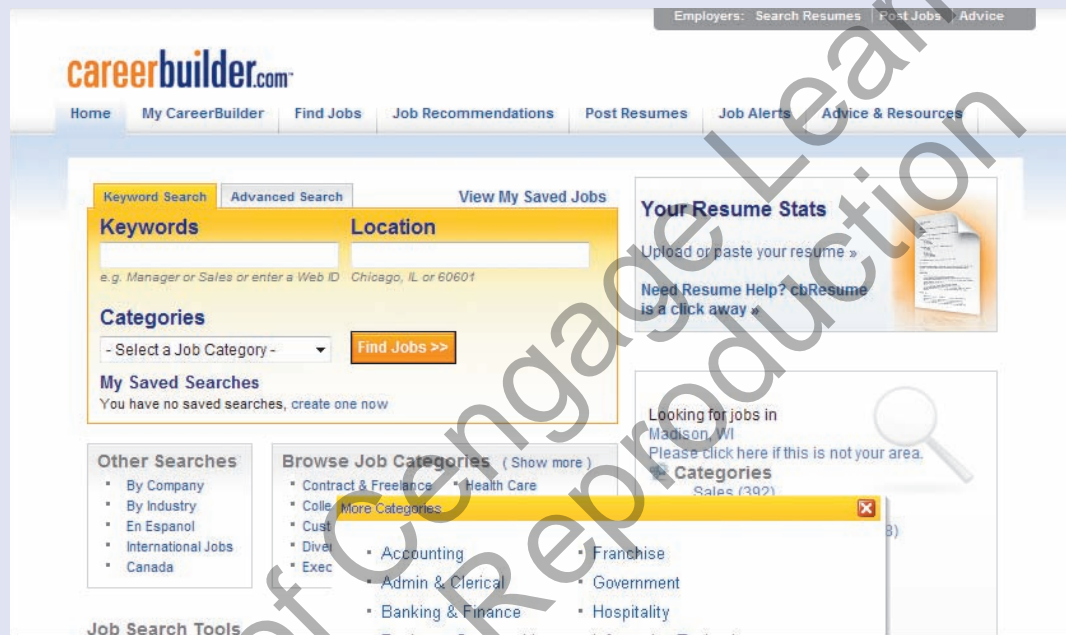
Employers: Search Resumes | Post Jobs | Advice

careerbuilder.com

Home | My CareerBuilder | Find Jobs | Job Recommendations | Post Resumes | Job Alerts | Advice & Resources

Keyword Search | Advanced Search | View My Saved Jobs

Keywords
e.g. Manager or Sales or enter a Web ID

Location
Chicago, IL or 60601

Categories
- Select a Job Category -
Find Jobs >>

My Saved Searches
You have no saved searches, create one now

Your Resume Stats
Upload or paste your resume »
Need Resume Help? cbResume is a click away »

Looking for jobs in
Madison, WI
Please click here if this is not your area.
Categories
Sales (392)
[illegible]3)

Other Searches
- By Company
- By Industry
- En Espanol
- International Jobs
- Canada

Browse Job Categories (Show more)
- Contract & Freelance
- Health Care
- Colle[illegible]
- Cust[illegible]
- Diver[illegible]
- Exec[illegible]

More Categories
- Accounting
- Admin & Clerical
- Banking & Finance
- Franchise
- Government
- Hospitality

Job Search Tools

of Cengage Learning
Reproduction